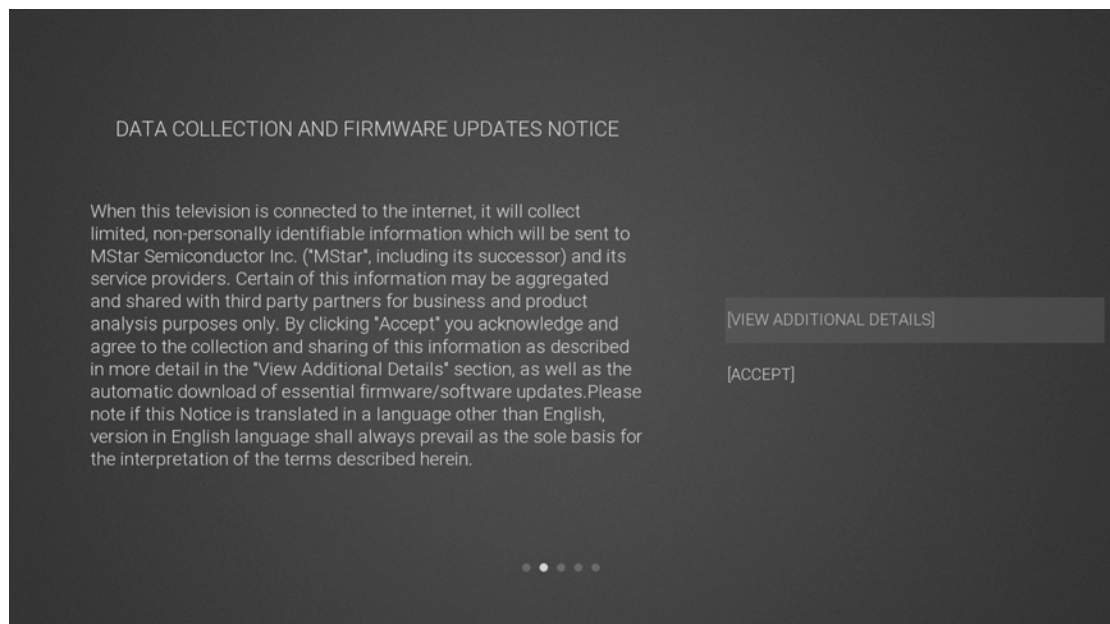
DATA COLLECTION AND FIRMWARE UPDATES NOTICE

When this television is connected to the internet, it will collect limited, non-personally identifiable information which will be sent to MStar Semiconductor Inc. ("MStar", including its successor) and its service providers. Certain of this information may be aggregated and shared with third party partners for business and product analysis purposes only. By clicking "Accept" you acknowledge and agree to the collection and sharing of this information as described in more detail in the "View Additional Details" section, as well as the automatic download of essential firmware/software updates.Please note if this Notice is translated in a language other than English, version in English language shall always prevail as the sole basis for the interpretation of the terms described herein.

[VIEW ADDITIONAL DETAILS]

[ACCEPT]